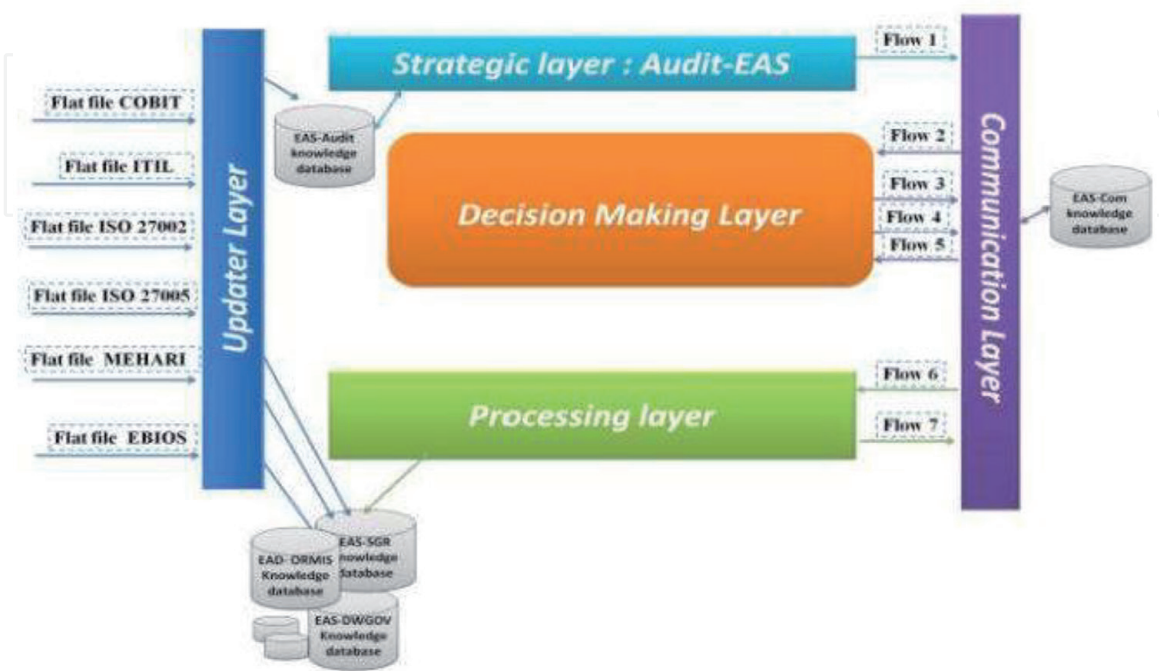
Flat file COBIT

Flat file ITIL

Flat file ISO 27002

Flat file ISO 27005

Flat file MEHARI

Flat file EBIOS

Updater Layer

EAS-Audit knowledge database

Strategic layer : Audit-EAS

Flow 1

Flow 2

Decision Making Layer

Flow 3

Flow 4

Flow 5

Communication Layer

EAS-Com knowledge database

Flow 6

Processing layer

Flow 7

EAS-SGR knowledge database

EAD- ORMIS Knowledge database

EAS-DWGOV Knowledge database